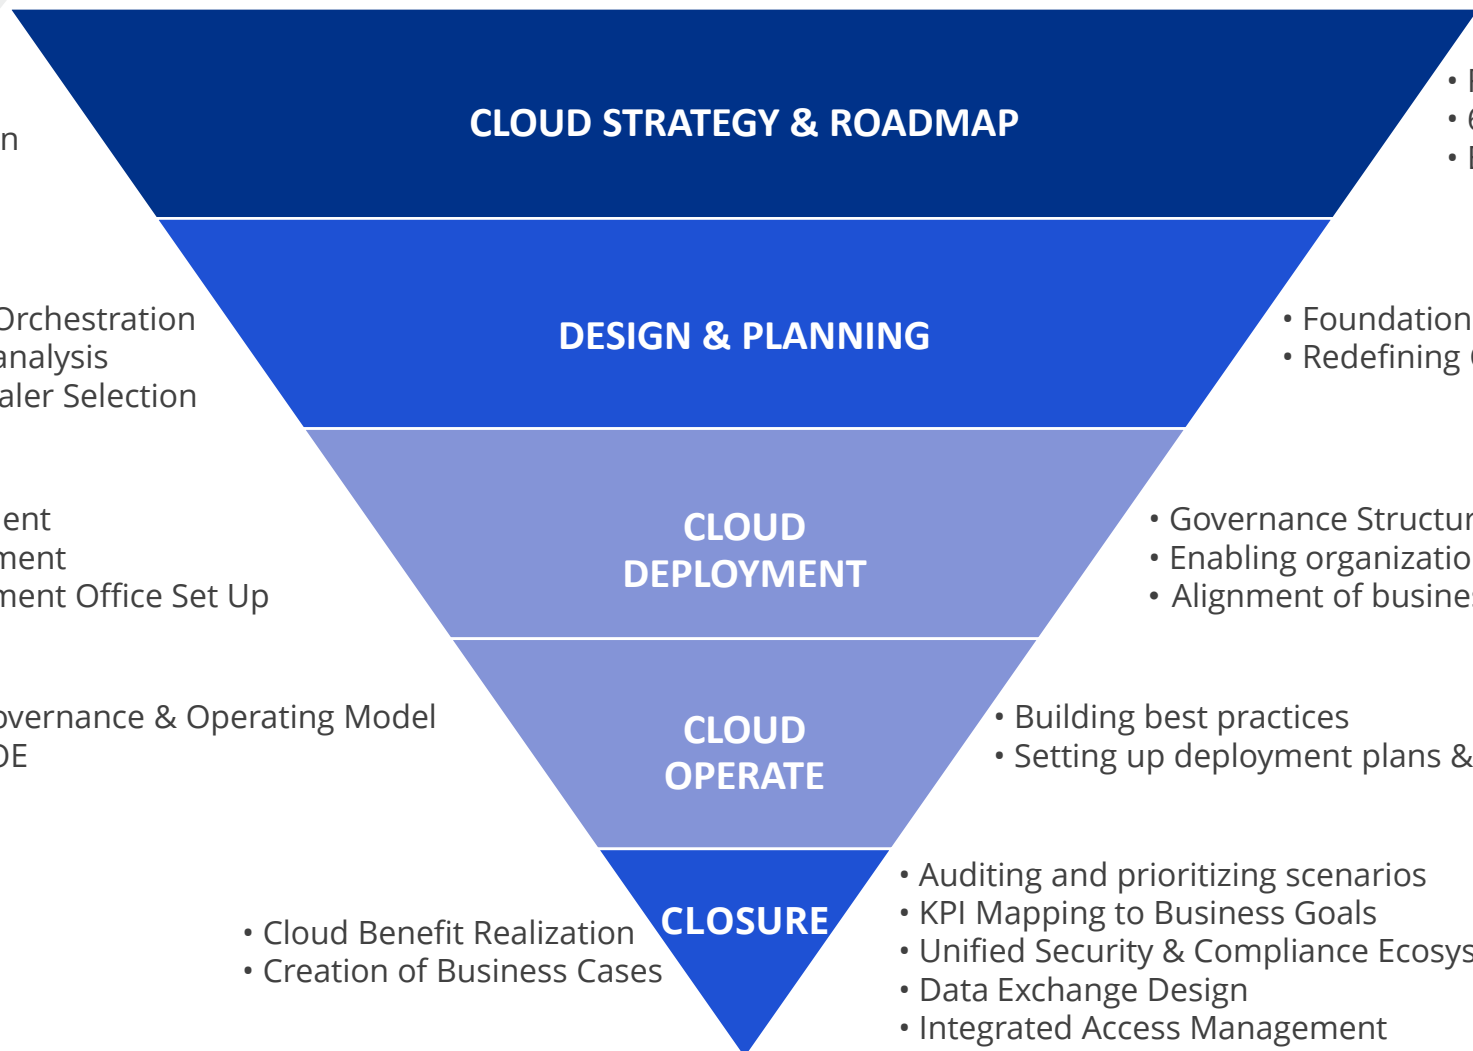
n

CLOUD STRATEGY & ROADMAP

• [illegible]
• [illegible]
• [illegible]

Orchestration
analysis
aler Selection

DESIGN & PLANNING

• Foundation
• Redefining

ent
ment
ment Office Set Up

CLOUD DEPLOYMENT

• Governance Structu
• Enabling organizatio
• Alignment of busine

overnance & Operating Model
DE

CLOUD OPERATE

• Building best practices
• Setting up deployment plans &

• Cloud Benefit Realization
• Creation of Business Cases

CLOSURE

• Auditing and prioritizing scenarios
• KPI Mapping to Business Goals
• Unified Security & Compliance Ecosys
• Data Exchange Design
• Integrated Access Management